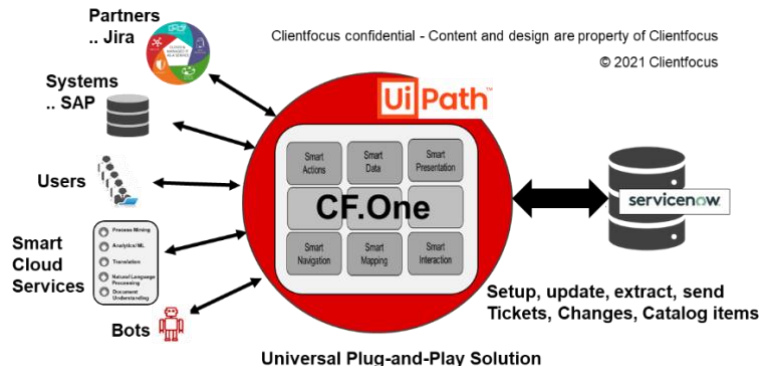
Partners
.. Jira

Clientfocus confidential - Content and design are property of Clientfocus

© 2021 Clientfocus

Systems
.. SAP

UiPath

Users

Smart Cloud Services

Process Mining
Analytics/ML
Translation
Natural Language Processing
Document Understanding

Bots

Smart Actions

Smart Data

Smart Presentation

CF.One

Smart Navigation

Smart Mapping

Smart Interaction

servicenow

Setup, update, extract, send Tickets, Changes, Catalog items

Universal Plug-and-Play Solution